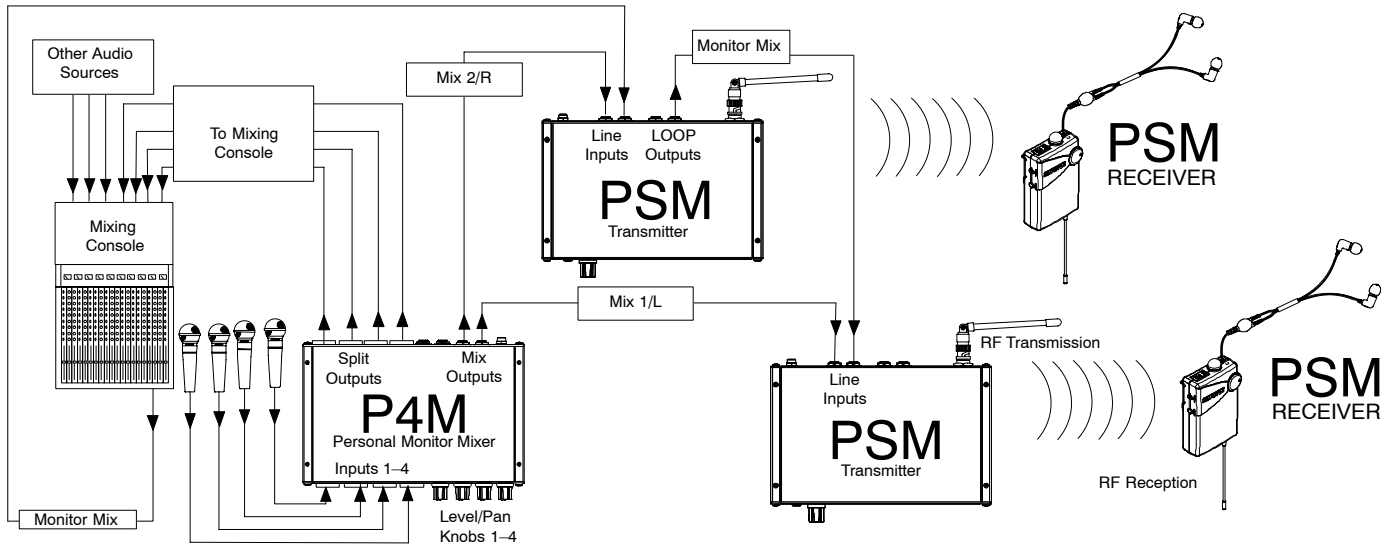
Other Audio Sources

To Mixing Console

Mixing Console

Mix 2/R

Monitor Mix

Line Inputs

LOOP Outputs

PSM
Transmitter

PSM
RECEIVER

Mix 1/L

Split Outputs

Mix Outputs

P4M
Personal Monitor Mixer

Inputs 1–4

Level/Pan Knobs 1–4

Monitor Mix

RF Transmission

Line Inputs

PSM
Transmitter

RF Reception

PSM
RECEIVER